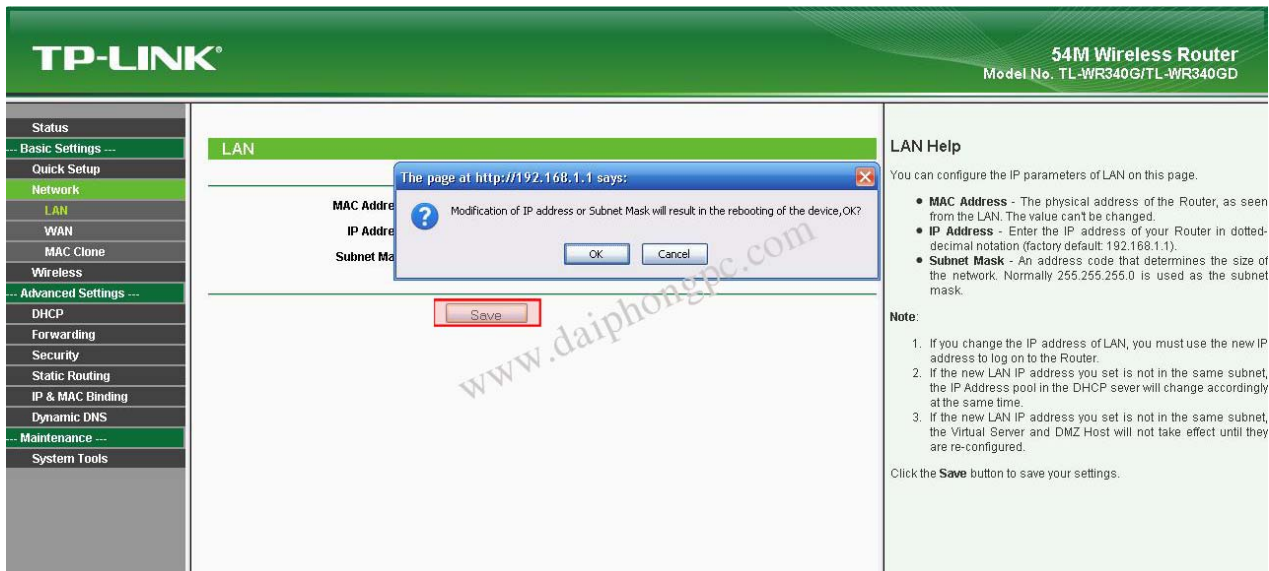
TP-LINK®

54M Wireless Router
Model No. TL-WR340G/TL-WR340GD

Status
--- Basic Settings ---
Quick Setup
Network
LAN
WAN
MAC Clone
Wireless
--- Advanced Settings ---
DHCP
Forwarding
Security
Static Routing
IP & MAC Binding
Dynamic DNS
--- Maintenance ---
System Tools

LAN

MAC Addre
IP Addre
Subnet Ma

The page at http://192.168.1.1 says:

Modification of IP address or Subnet Mask will result in the rebooting of the device,OK?

OK Cancel

Save

www.daiphongpc.com

LAN Help

You can configure the IP parameters of LAN on this page.

- **MAC Address** - The physical address of the Router, as seen from the LAN. The value can't be changed.
- **IP Address** - Enter the IP address of your Router in dotted-decimal notation (factory default: 192.168.1.1).
- **Subnet Mask** - An address code that determines the size of the network. Normally 255.255.255.0 is used as the subnet mask.

Note:

1. If you change the IP address of LAN, you must use the new IP address to log on to the Router.
2. If the new LAN IP address you set is not in the same subnet, the IP Address pool in the DHCP sever will change accordingly at the same time.
3. If the new LAN IP address you set is not in the same subnet, the Virtual Server and DMZ Host will not take effect until they are re-configured.

Click the **Save** button to save your settings.